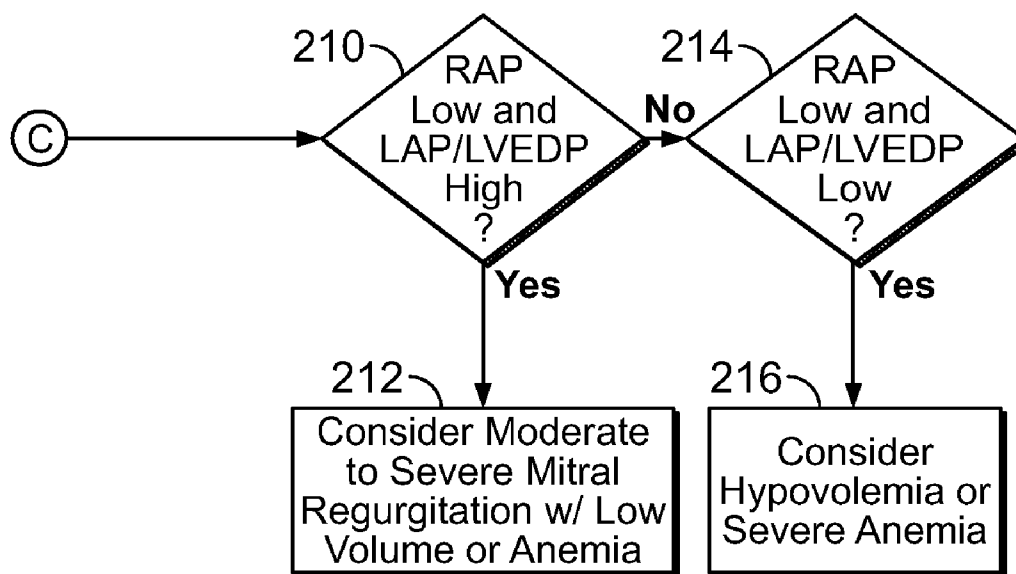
C

210

RAP Low and LAP/LVEDP High ?

No

214

RAP Low and LAP/LVEDP Low ?

Yes

Yes

212

Consider Moderate to Severe Mitral Regurgitation w/ Low Volume or Anemia

216

Consider Hypovolemia or Severe Anemia